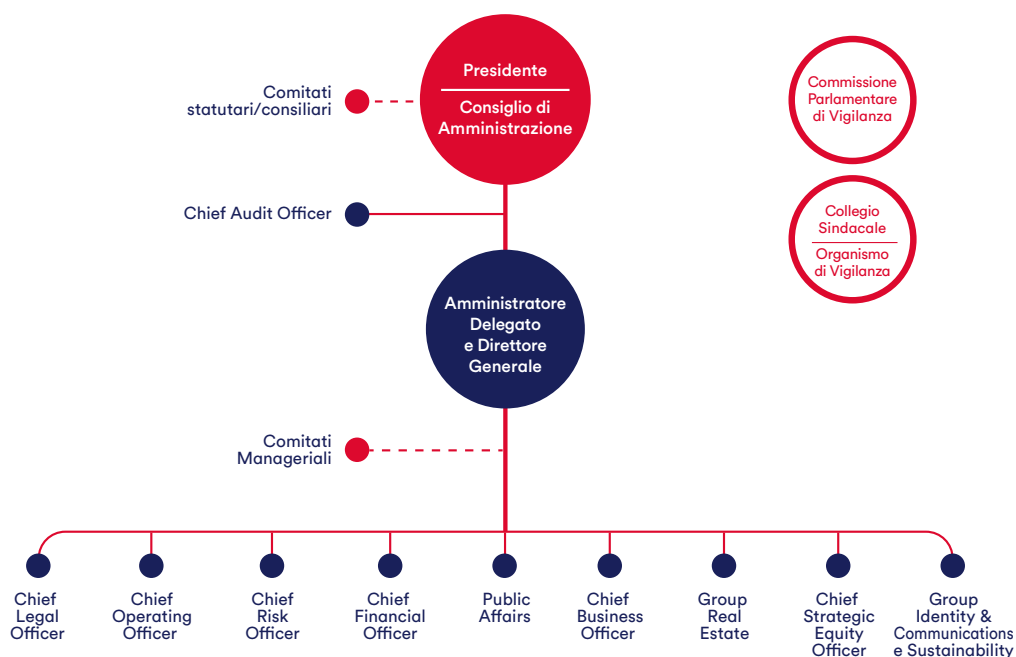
Presidente

Consiglio di Amministrazione

Comitati statutari/consiliari

Commissione Parlamentare di Vigilanza

Chief Audit Officer

Collegio Sindacale

Organismo di Vigilanza

Amministratore Delegato e Direttore Generale

Comitati Manageriali

Chief Legal Officer

Chief Operating Officer

Chief Risk Officer

Chief Financial Officer

Public Affairs

Chief Business Officer

Group Real Estate

Chief Strategic Equity Officer

Group Identity & Communications e Sustainability